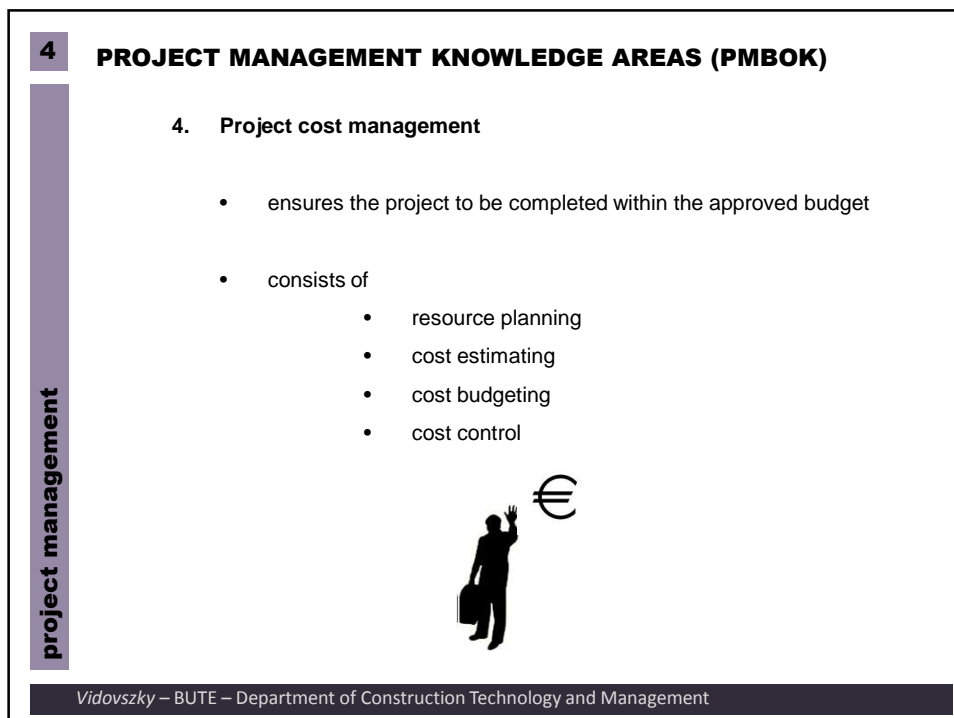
4

PROJECT MANAGEMENT KNOWLEDGE AREAS (PMBOK)

4. Project cost management

• ensures the project to be completed within the approved budget

• consists of

• resource planning

• cost estimating

• cost budgeting

• cost control

€

project management

Vidovszky – BUTE – Department of Construction Technology and Management